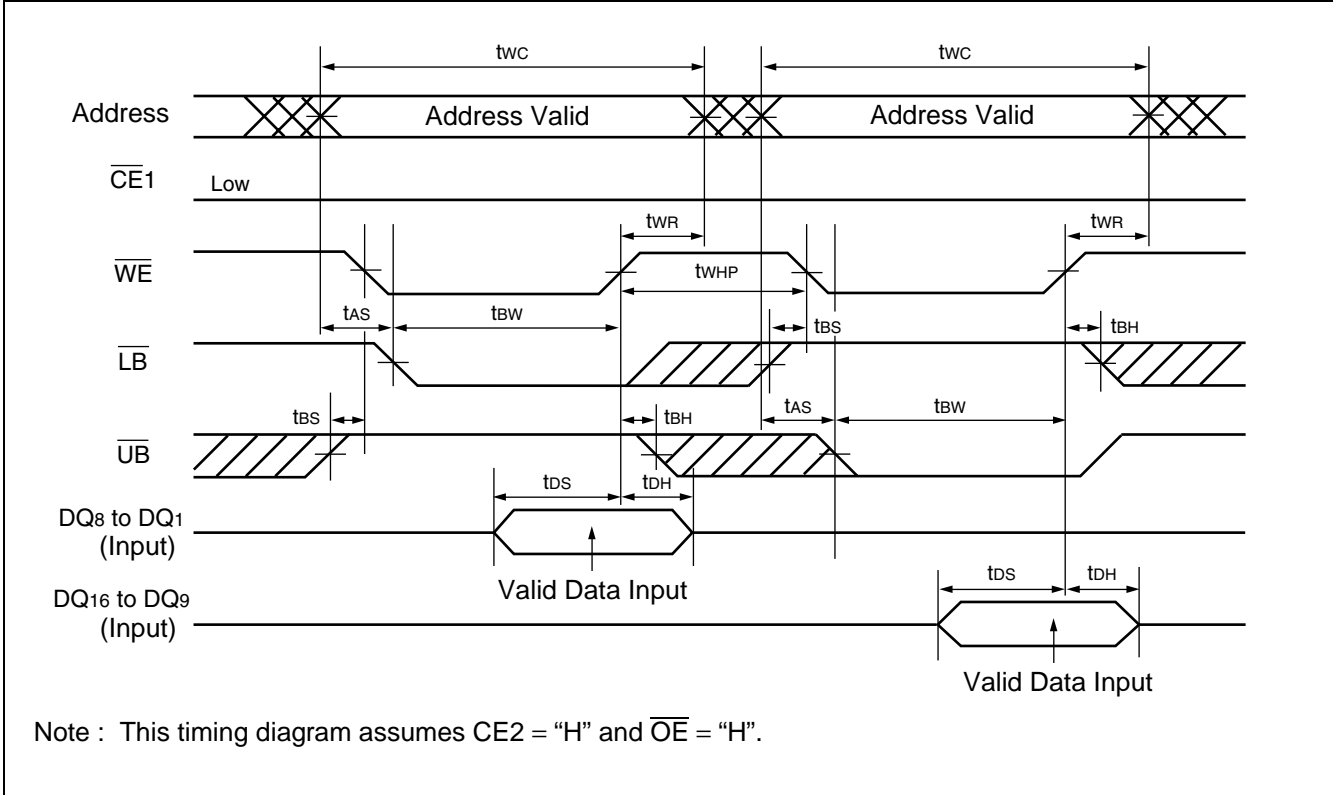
$t_{WC}$

$t_{WC}$

Address

Address Valid

Address Valid

$\overline{CE}1$

Low

$t_{WR}$

$t_{WR}$

$\overline{WE}$

$t_{WHP}$

$t_{AS}$

$t_{BW}$

$t_{BS}$

$t_{BH}$

$\overline{LB}$

$t_{BS}$

$t_{BH}$

$t_{AS}$

$t_{BW}$

$\overline{UB}$

$t_{DS}$

$t_{DH}$

$DQ_8$ to $DQ_1$ (Input)

Valid Data Input

$t_{DS}$

$t_{DH}$

$DQ_{16}$ to $DQ_9$ (Input)

Valid Data Input

Note : This timing diagram assumes CE2 = “H” and $\overline{OE}$ = “H”.